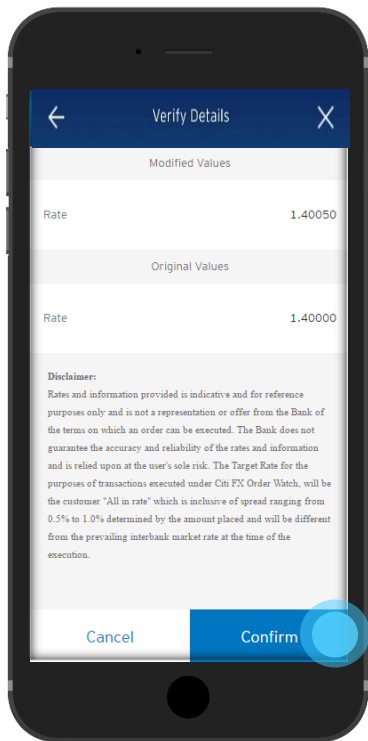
Verify Details

Modified Values

Rate 1.40050

Original Values

Rate 1.40000

Disclaimer:
Rates and information provided is indicative and for reference purposes only and is not a representation or offer from the Bank of the terms on which an order can be executed. The Bank does not guarantee the accuracy and reliability of the rates and information and is relied upon at the user's sole risk. The Target Rate for the purposes of transactions executed under Citi FX Order Watch, will be the customer "All in rate" which is inclusive of spread ranging from 0.5% to 1.0% determined by the amount placed and will be different from the prevailing interbank market rate at the time of the execution.

Cancel

Confirm